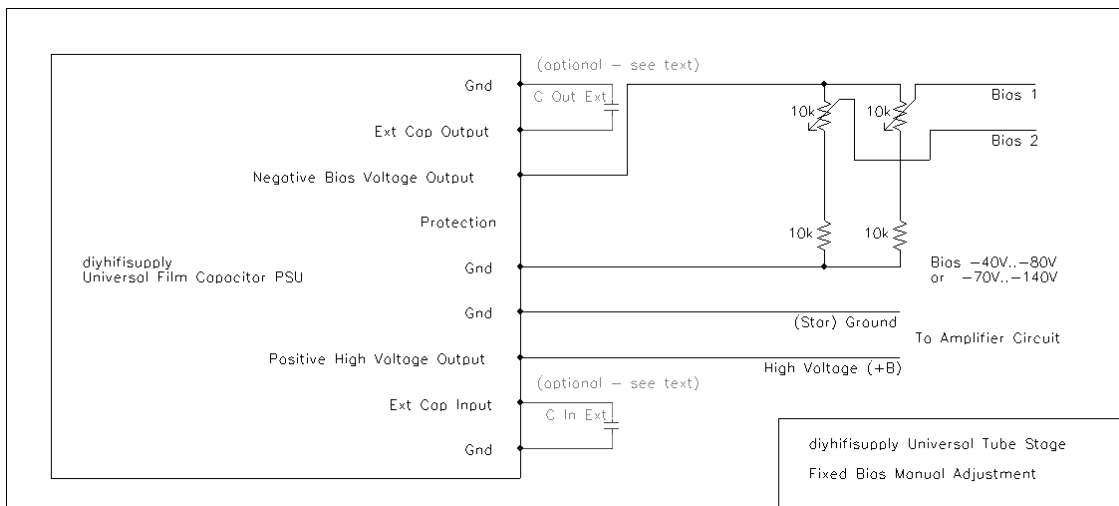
Gnd

Ext Cap Output

Negative Bias Voltage Output

Protection

diyhifisupply
Universal Film Capacitor PSU

Gnd

Gnd

Positive High Voltage Output

Ext Cap Input

Gnd

(optional – see text)

C Out Ext

10k

10k

Bias 1

Bias 2

10k

10k

Bias –40V..–80V
or –70V..–140V

(Star) Ground

To Amplifier Circuit

High Voltage (+B)

(optional – see text)

C In Ext

diyhifisupply Universal Tube Stage

Fixed Bias Manual Adjustment